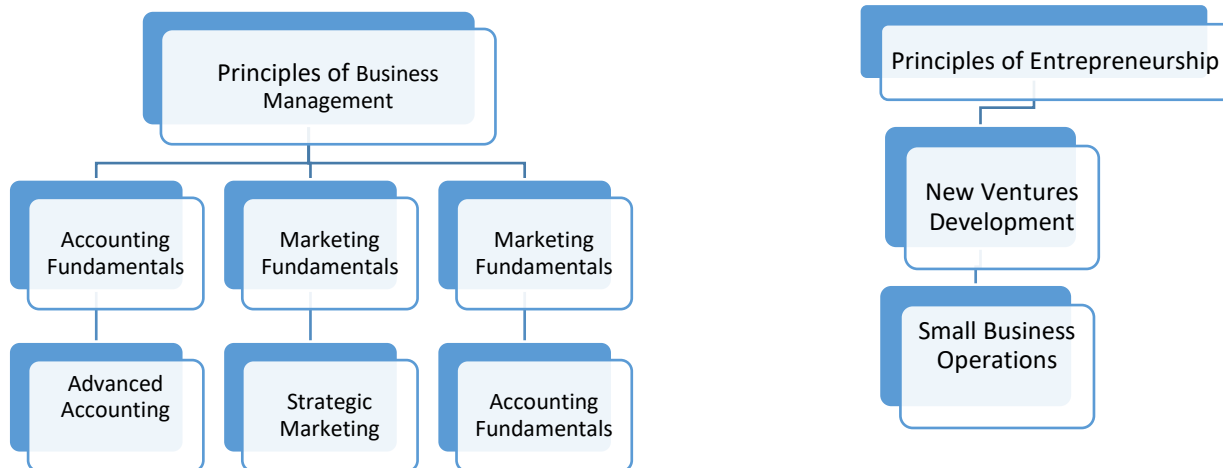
Principles of Business Management

Accounting Fundamentals

Marketing Fundamentals

Marketing Fundamentals

Advanced Accounting

Strategic Marketing

Accounting Fundamentals

Principles of Entrepreneurship

New Ventures Development

Small Business Operations